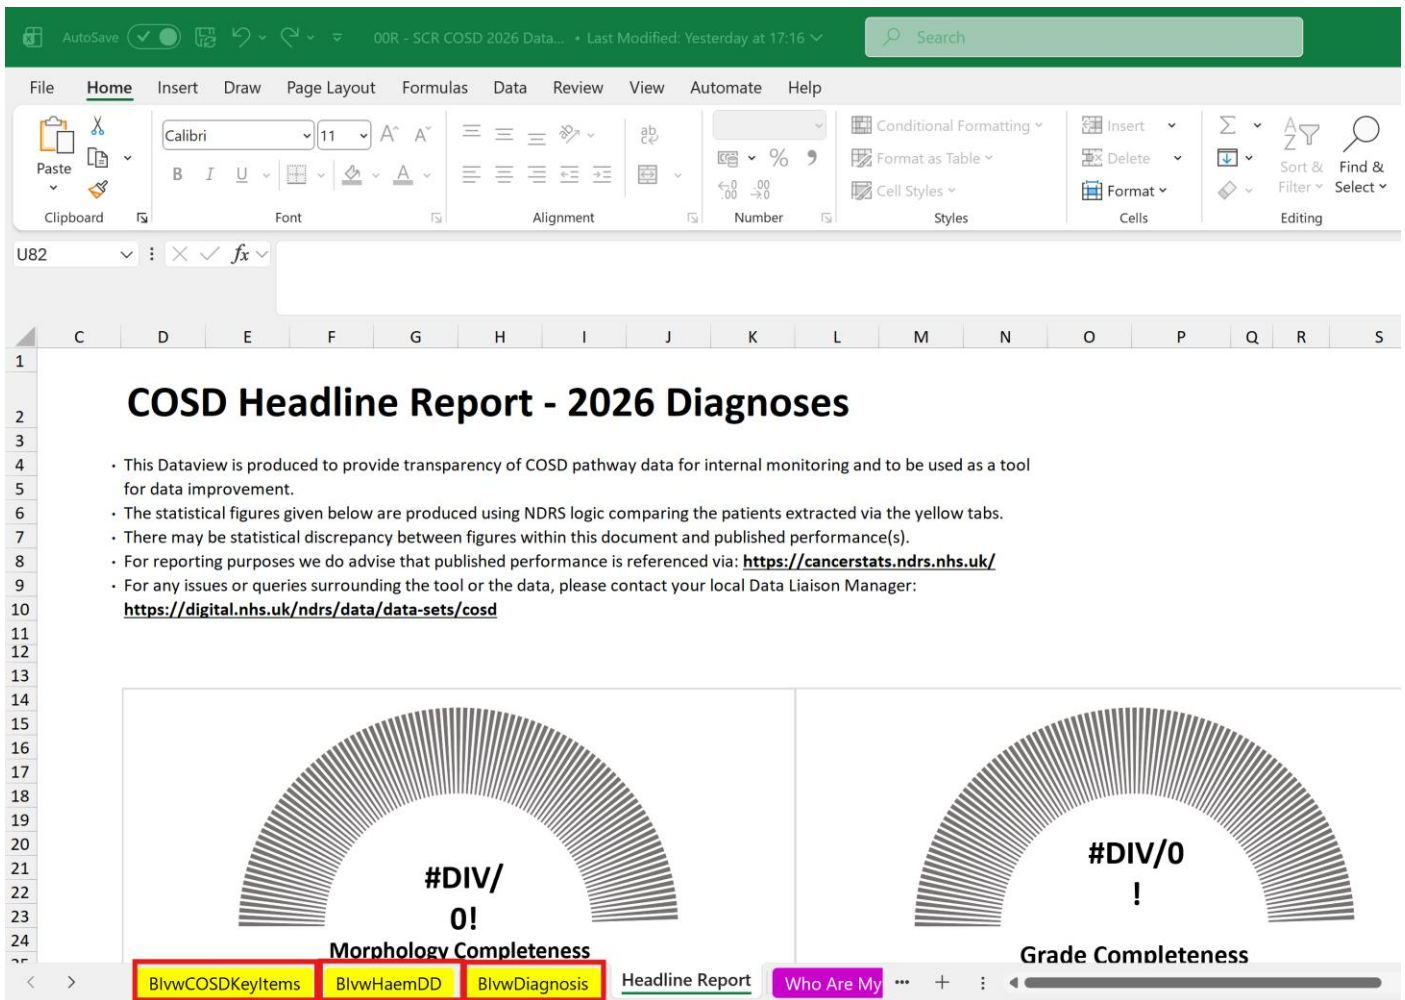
AutoSave 00R - SCR COSD 2026 Data... • Last Modified: Yesterday at 17:16 Search

File Home Insert Draw Page Layout Formulas Data Review View Automate Help

Paste Clipboard Calibri 11 B I U Font Alignment Number Conditional Formatting Format as Table Cell Styles Styles Insert Delete Format Cells Sort & Filter Find & Select Editing

U82 $fx$

C D E F G H I J K L M N O P Q R S

1
2 COSD Headline Report - 2026 Diagnoses
3
4 • This Dataview is produced to provide transparency of COSD pathway data for internal monitoring and to be used as a tool
5 for data improvement.
6 • The statistical figures given below are produced using NDRS logic comparing the patients extracted via the yellow tabs.
7 • There may be statistical discrepancy between figures within this document and published performance(s).
8 • For reporting purposes we do advise that published performance is referenced via: https://cancerstats.ndrs.nhs.uk/
9 • For any issues or queries surrounding the tool or the data, please contact your local Data Liaison Manager:
10 https://digital.nhs.uk/ndrs/data/data-sets/cosd
11
12
13
14
15
16
17
18
19
20
21
22
23
24

#DIV/
0!
Morphology Completeness

#DIV/0
!
Grade Completeness

BlvwCOSDKeyItems BlvwHaemDD BlvwDiagnosis Headline Report Who Are My